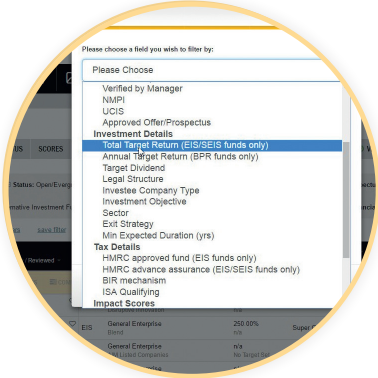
Please choose a field you wish to filter by:

Please Choose

Verified by Manager
NMPI
UCIS
Approved Offer/Prospectus
Investment Details
Total Target Return (EIS/SEIS funds only)
Annual Target Return (BPR funds only)
Target Dividend
Legal Structure
Investee Company Type
Investment Objective
Sector
Exit Strategy
Min Expected Duration (yrs)
Tax Details
HMRC approved fund (EIS funds only)
HMRC advance assurance (EIS/SEIS funds only)
BIR mechanism
ISA Qualifying
Impact Scores

US SCORES

Status: Open/Everg

rnative Investment F

save filte

Reviewed

EIS

General Enterprise

250.00%

General Enterprise

n/a

Super

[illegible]